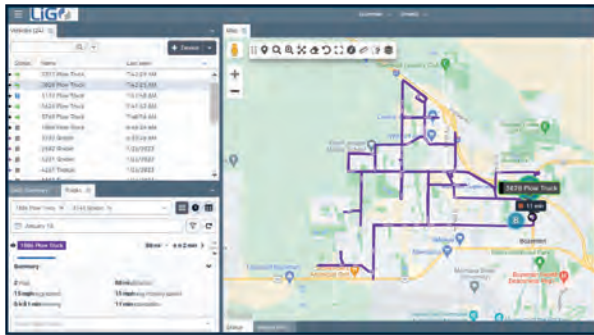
LIGO

Vehicles (24)

+ Device

Status Name Last seen

1317 Plow Truck
2828 Plow Truck
5151 Plow Truck
5533 Plow Truck
3745 Plow Truck
1866 Plow Truck
2220 Sander
2542 Sander
1231 Sander
1227 Sander

Trips

1866 Plow Truck

January 18

1866 Plow Truck

Summary

Map

2828 Plow Truck

11 min

Bozeman